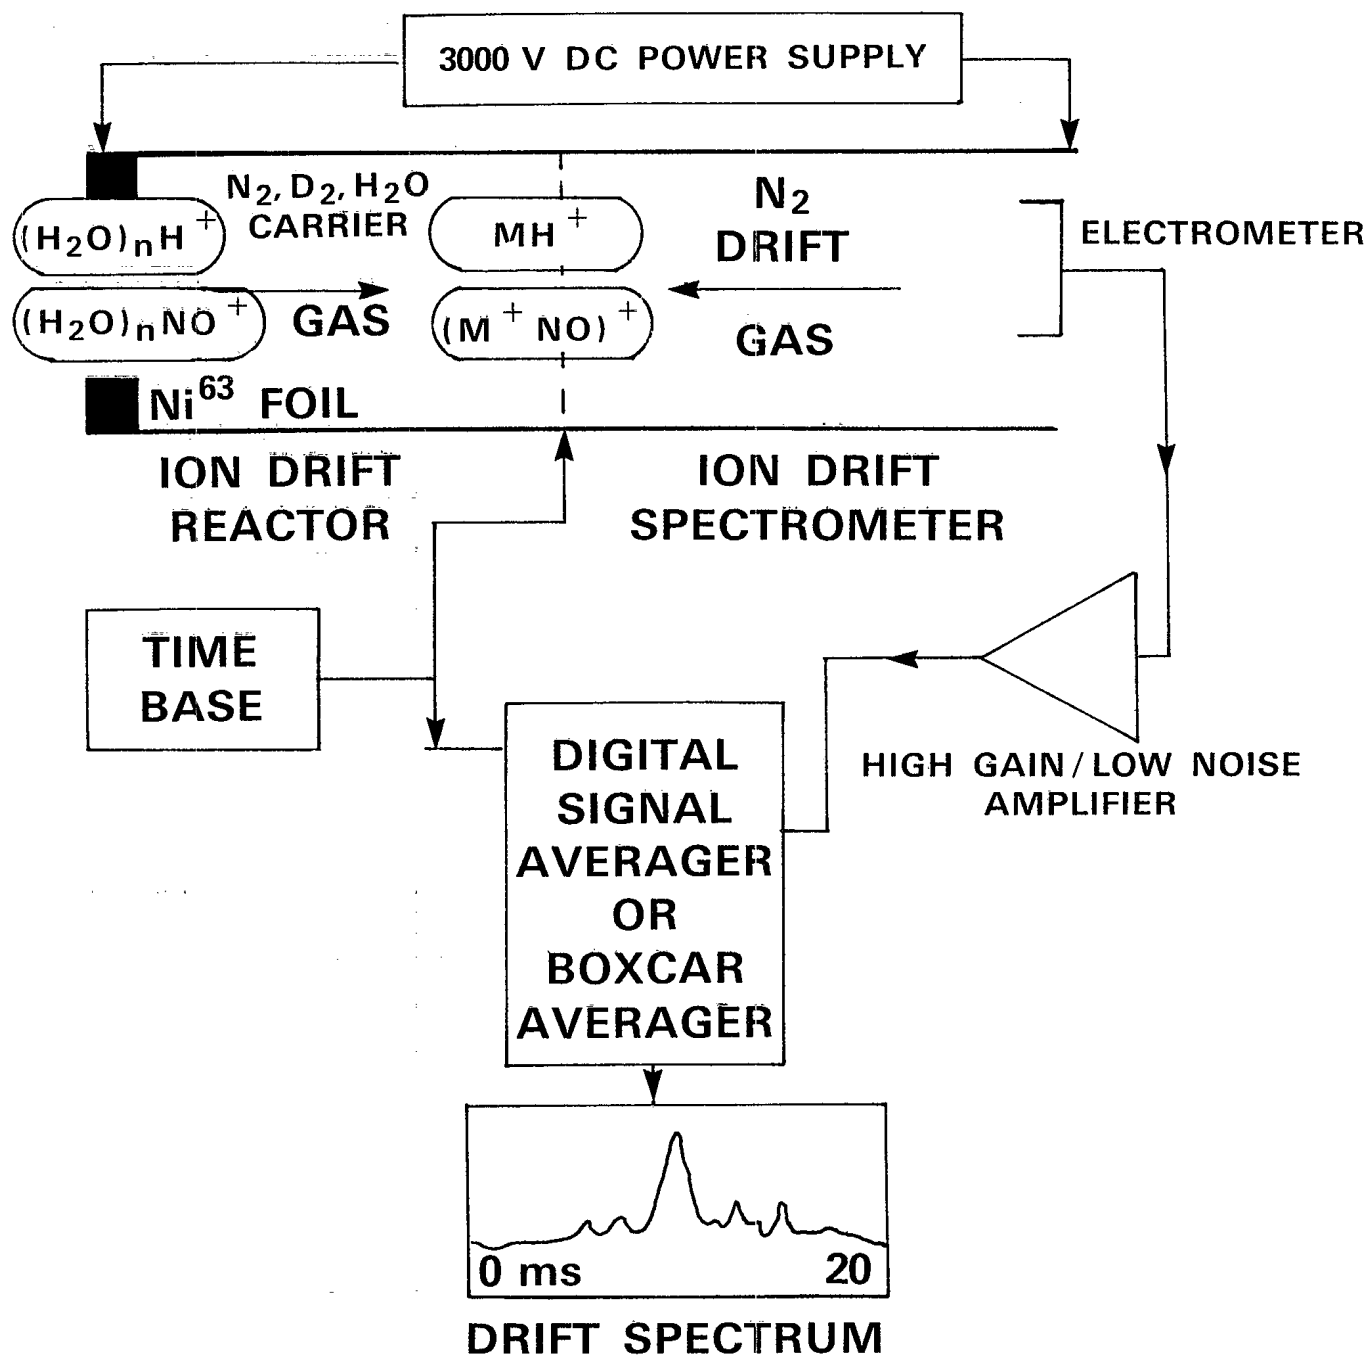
3000 V DC POWER SUPPLY

$N_2, D_2, H_2O$
CARRIER
GAS

$(H_2O)_nH^+$

$(H_2O)_nNO^+$

$MH^+$

$(M^+NO)^+$

$N_2$
DRIFT
GAS

ELECTROMETER

$Ni^{63}$ FOIL

ION DRIFT
REACTOR

ION DRIFT
SPECTROMETER

TIME
BASE

HIGH GAIN / LOW NOISE
AMPLIFIER

DIGITAL
SIGNAL
AVERAGER
OR
BOXCAR
AVERAGER

0 ms
20

DRIFT SPECTRUM